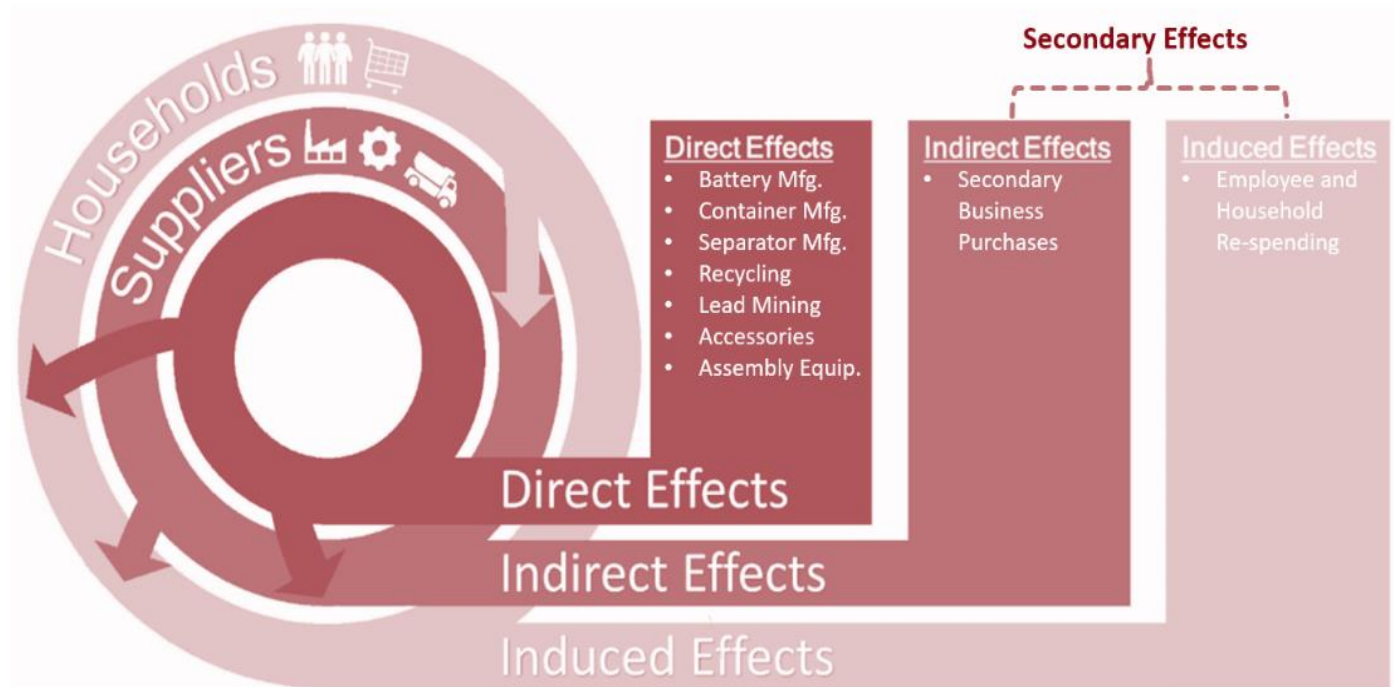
Secondary Effects

Households

Suppliers

Direct Effects
- Battery Mfg.
- Container Mfg.
- Separator Mfg.
- Recycling
- Lead Mining
- Accessories
- Assembly Equip.

Indirect Effects
- Secondary Business Purchases

Induced Effects
- Employee and Household Re-spending

Direct Effects

Indirect Effects

Induced Effects